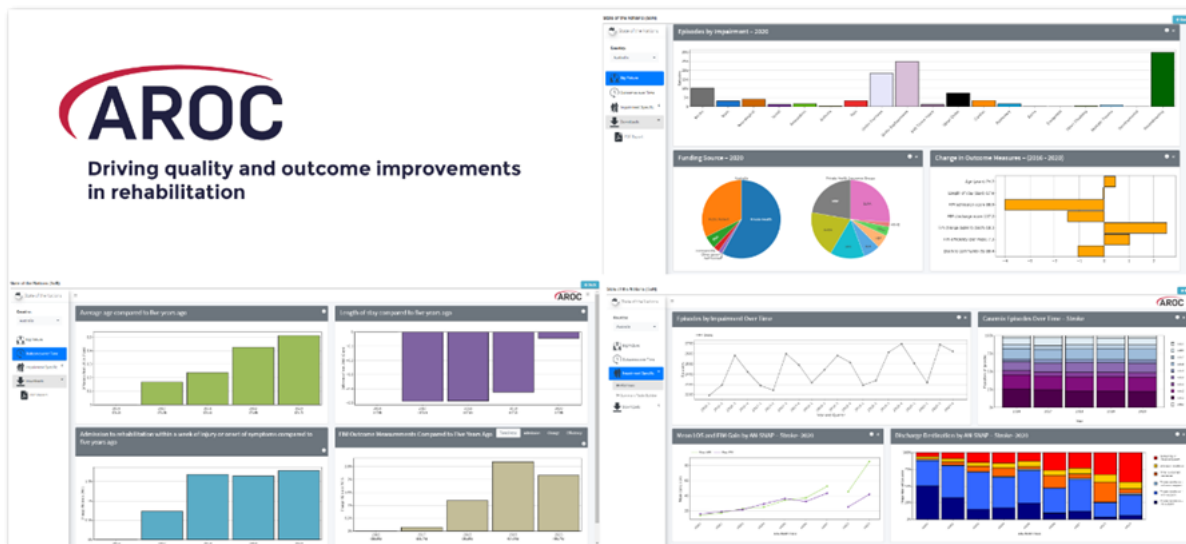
AROC

Driving quality and outcome improvements in rehabilitation

State of the Nation's Health

Episodes by Impairment – 2020

Funding Source – 2020

Change in Outcome Measures – (2016 – 2020)

AROC

Average age compared to five years ago

Length of stay compared to five years ago

Admission to rehabilitation within a week of injury or onset of symptoms compared to five years ago

FIM Outcome Measurements Compared to Five Years Ago

AROC

Episodes by Impairment Over Time

Casemix Episodes Over Time – Stroke

Mean LOS and FIM Gain by AN-SNAP – Stroke 2020

Discharge Destination by AN-SNAP – Stroke 2020